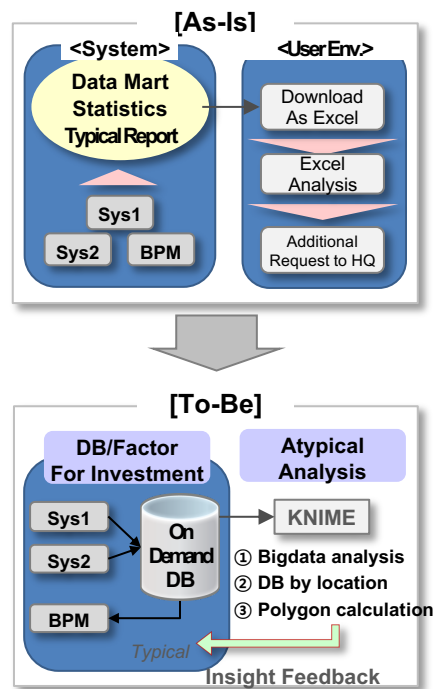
[As-Is]

<System>

Data Mart Statistics Typical Report

Sys1

Sys2

BPM

<User Env.>

Download As Excel

Excel Analysis

Additional Request to HQ

[To-Be]

DB/Factor For Investment

Atypical Analysis

Sys1

Sys2

On Demand DB

KNIME

① Bigdata analysis

② DB by location

③ Polygon calculation

BPM

Typical

Insight Feedback